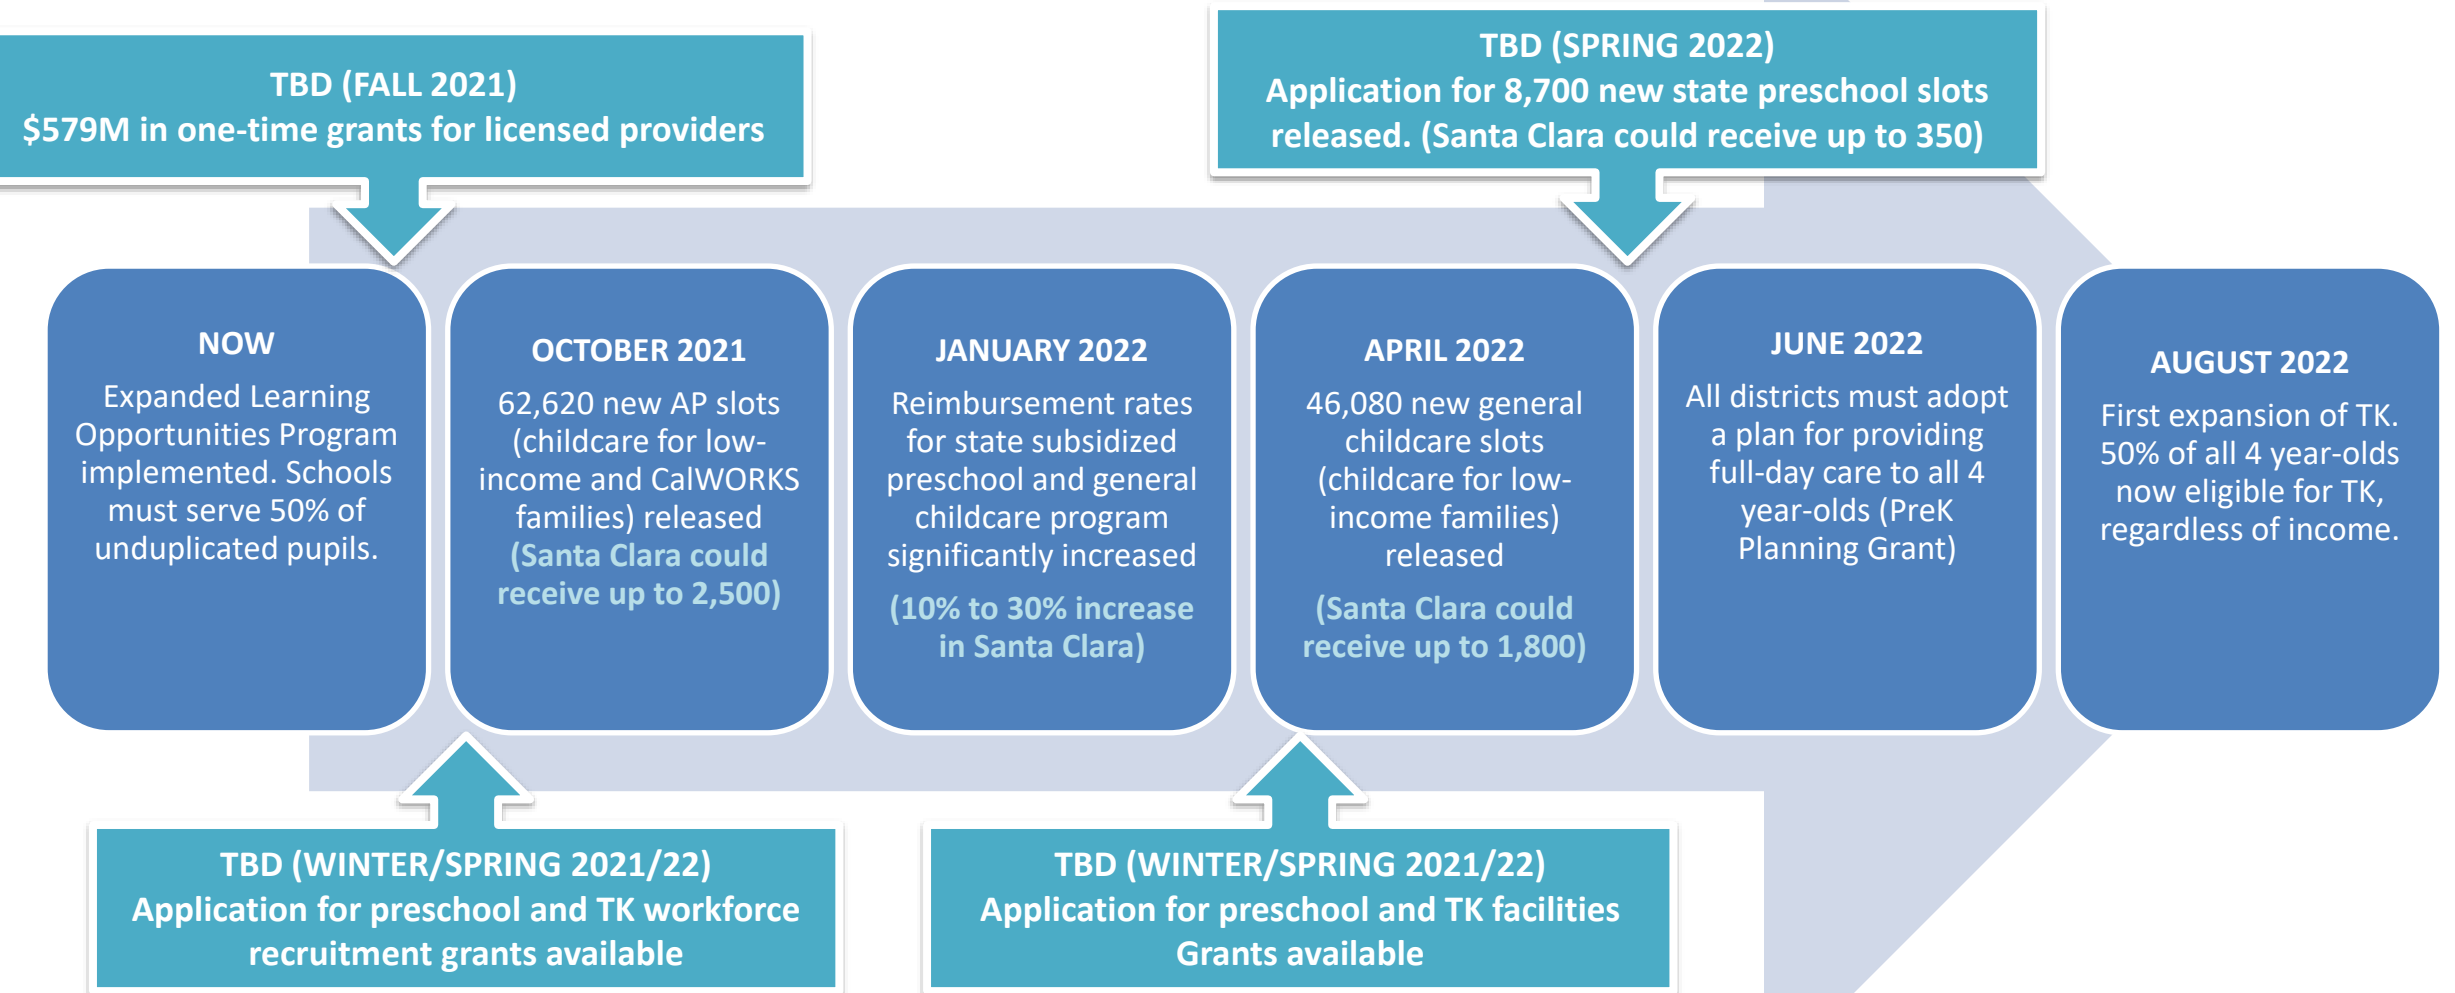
TBD (FALL 2021)
$579M in one-time grants for licensed providers

TBD (SPRING 2022)
Application for 8,700 new state preschool slots released. (Santa Clara could receive up to 350)

NOW
Expanded Learning Opportunities Program implemented. Schools must serve 50% of unduplicated pupils.

OCTOBER 2021
62,620 new AP slots (childcare for low-income and CalWORKS families) released (Santa Clara could receive up to 2,500)

JANUARY 2022
Reimbursement rates for state subsidized preschool and general childcare program significantly increased (10% to 30% increase in Santa Clara)

APRIL 2022
46,080 new general childcare slots (childcare for low-income families) released (Santa Clara could receive up to 1,800)

JUNE 2022
All districts must adopt a plan for providing full-day care to all 4 year-olds (PreK Planning Grant)

AUGUST 2022
First expansion of TK. 50% of all 4 year-olds now eligible for TK, regardless of income.

TBD (WINTER/SPRING 2021/22)
Application for preschool and TK workforce recruitment grants available

TBD (WINTER/SPRING 2021/22)
Application for preschool and TK facilities Grants available